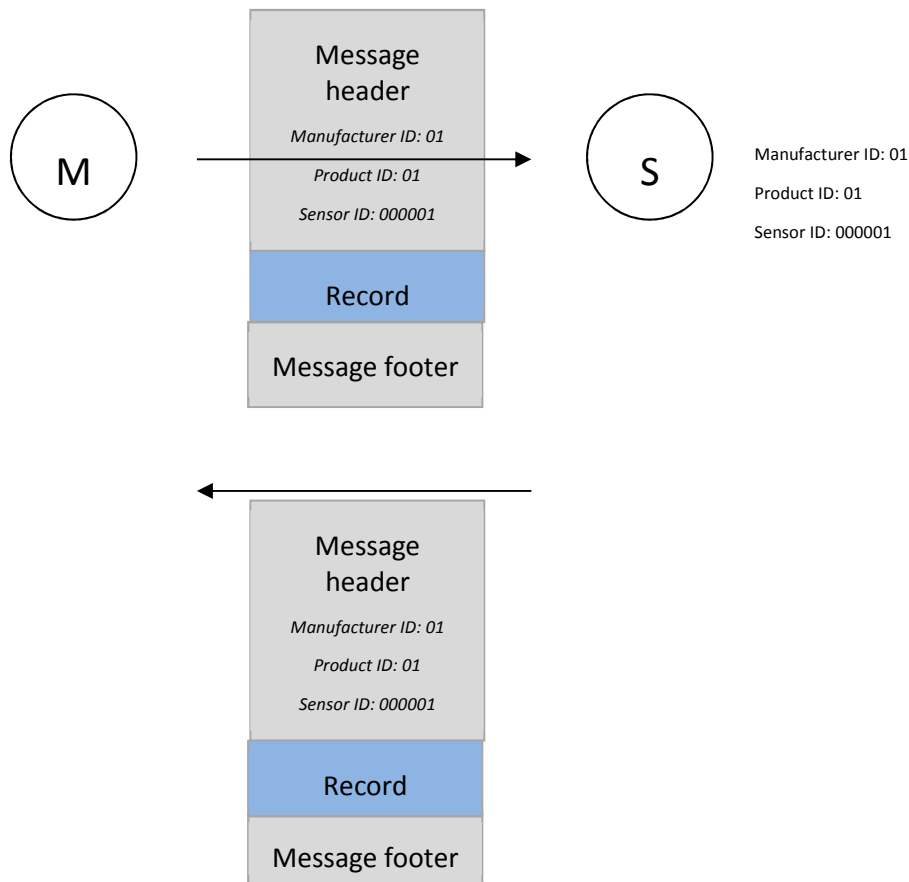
M

Message header

*Manufacturer ID: 01*

*Product ID: 01*

*Sensor ID: 000001*

Record

Message footer

S

Manufacturer ID: 01

Product ID: 01

Sensor ID: 000001

Message header

*Manufacturer ID: 01*

*Product ID: 01*

*Sensor ID: 000001*

Record

Message footer